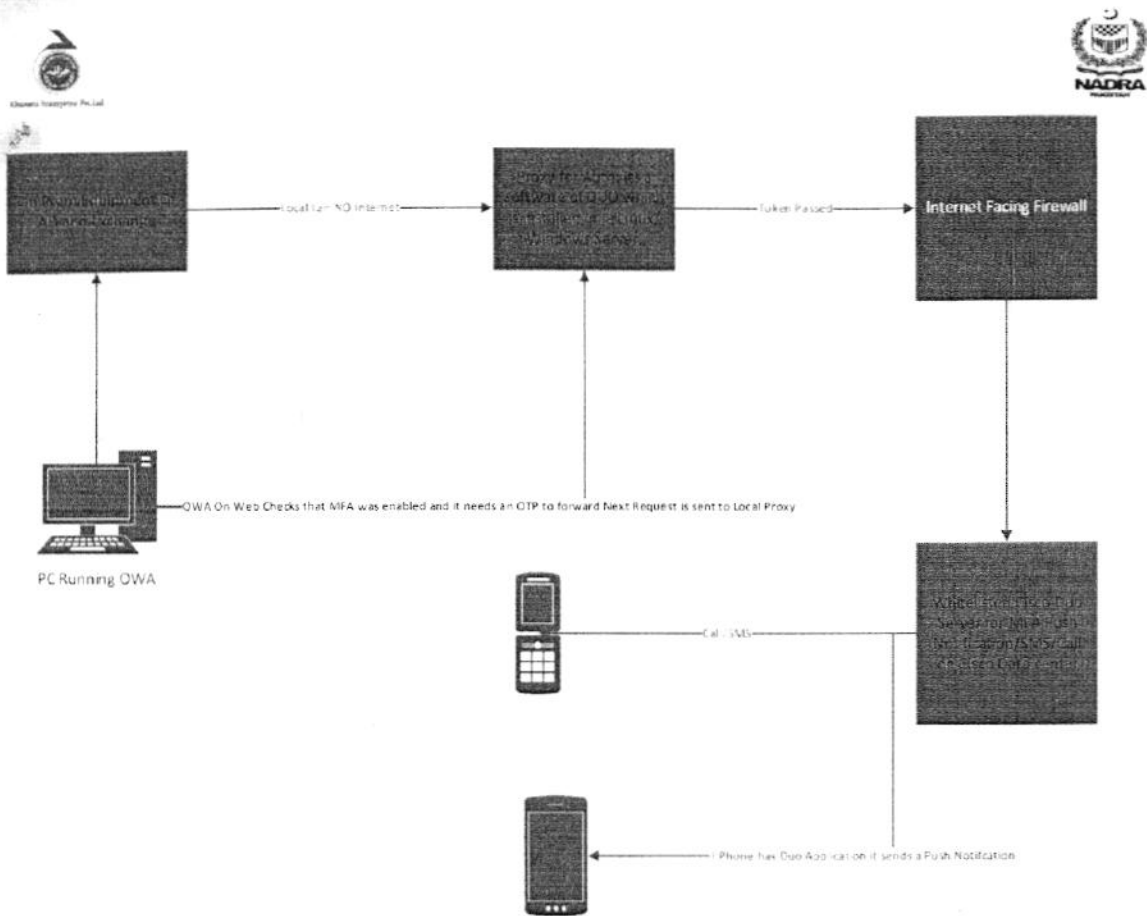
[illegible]

NADRA

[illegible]

Local lan NO Internet

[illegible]

Token Passed

Internet Facing Firewall

OWA On Web Checks that MFA was enabled and it needs an OTP to forward Next Request is sent to Local Proxy

PC Running OWA

Call SMS

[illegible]

I Phone has Duo Application it sends a Push Notification